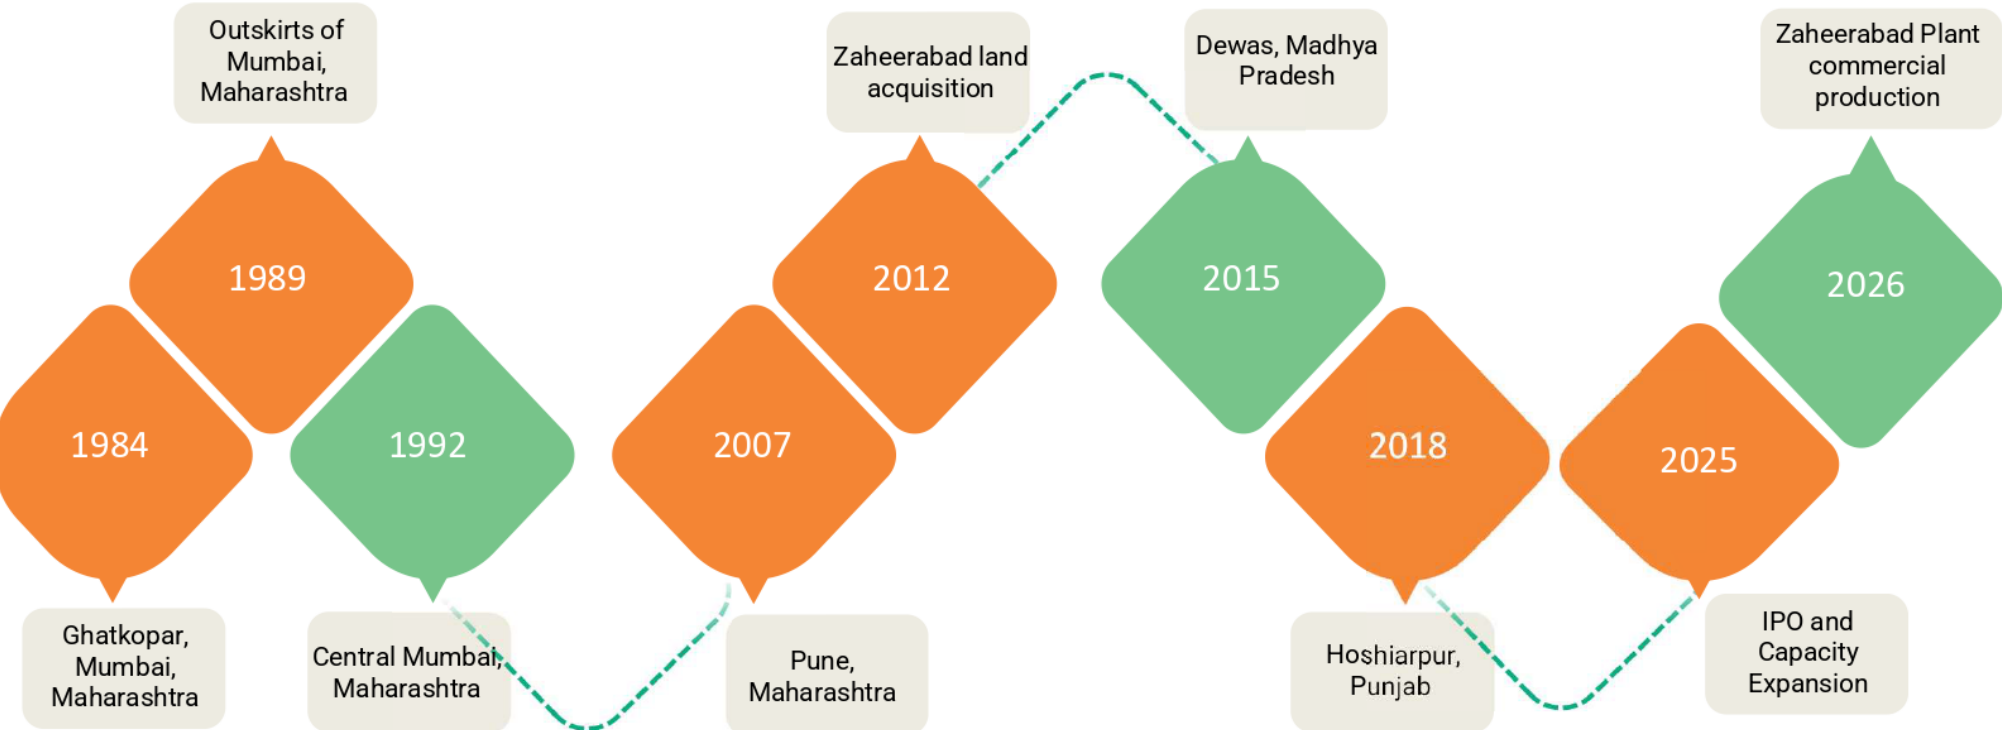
Outskirts of Mumbai, Maharashtra

1989

1984

Ghatkopar, Mumbai, Maharashtra

1992

Central Mumbai, Maharashtra

2007

Pune, Maharashtra

Zaheerabad land acquisition

2012

Dewas, Madhya Pradesh

2015

2018

Hoshiarpur, Punjab

2025

IPO and Capacity Expansion

Zaheerabad Plant commercial production

2026